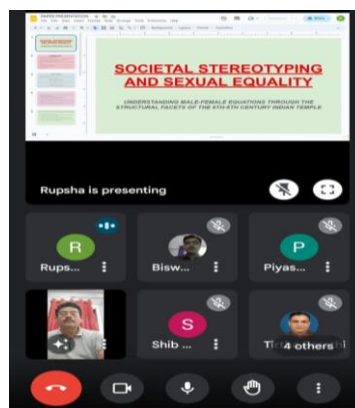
SOCIETAL STEREOTYPING AND SEXUAL EQUALITY

UNDERSTANDING MALE-FEMALE EQUATIONS THROUGH THE STRUCTURAL FACETS OF THE 6TH-8TH CENTURY INDIAN TEMPLE

Rupsha is presenting

R
Rups...

Bisw...

P
Piyas...

S
Shib ...

4 others